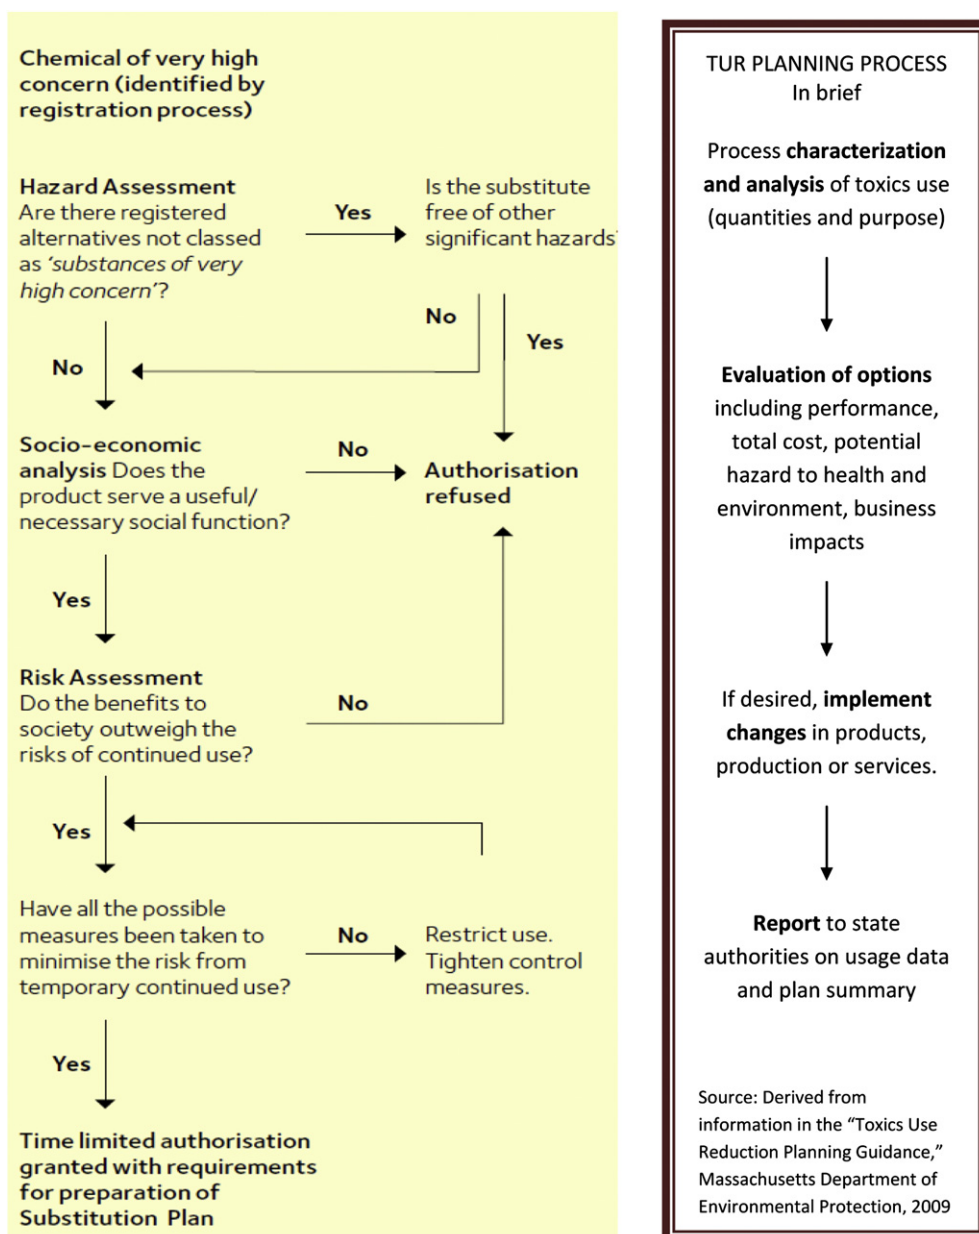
**Chemical of very high concern (identified by registration process)**

**Hazard Assessment**
Are there registered alternatives not classed as *'substances of very high concern'*?

Yes

Is the substitute free of other significant hazards'

No

Yes

No

**Socio-economic analysis** Does the product serve a useful/ necessary social function?

No

**Authorisation refused**

Yes

**Risk Assessment**
Do the benefits to society outweigh the risks of continued use?

No

Yes

Have all the possible measures been taken to minimise the risk from temporary continued use?

No

Restrict use. Tighten control measures.

Yes

**Time limited authorisation granted with requirements for preparation of Substitution Plan**

TUR PLANNING PROCESS
In brief

Process **characterization and analysis** of toxics use (quantities and purpose)

**Evaluation of options** including performance, total cost, potential hazard to health and environment, business impacts

If desired, **implement changes** in products, production or services.

**Report** to state authorities on usage data and plan summary

Source: Derived from information in the "Toxics Use Reduction Planning Guidance," Massachusetts Department of Environmental Protection, 2009